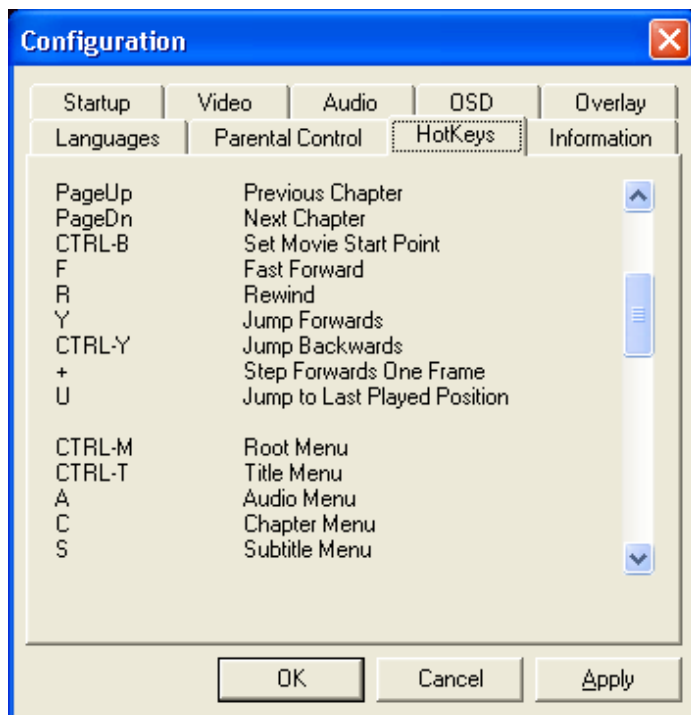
Configuration

Startup
Video
Audio
OSD
Overlay
Languages
Parental Control
HotKeys
Information

| | |
|---|---|
| PageUp | Previous Chapter |
| PageDn | Next Chapter |
| CTRL-B | Set Movie Start Point |
| F | Fast Forward |
| R | Rewind |
| Y | Jump Forwards |
| CTRL-Y | Jump Backwards |
| + | Step Forwards One Frame |
| U | Jump to Last Played Position |
| | |
| CTRL-M | Root Menu |
| CTRL-T | Title Menu |
| A | Audio Menu |
| C | Chapter Menu |
| S | Subtitle Menu |

OK
Cancel
Apply